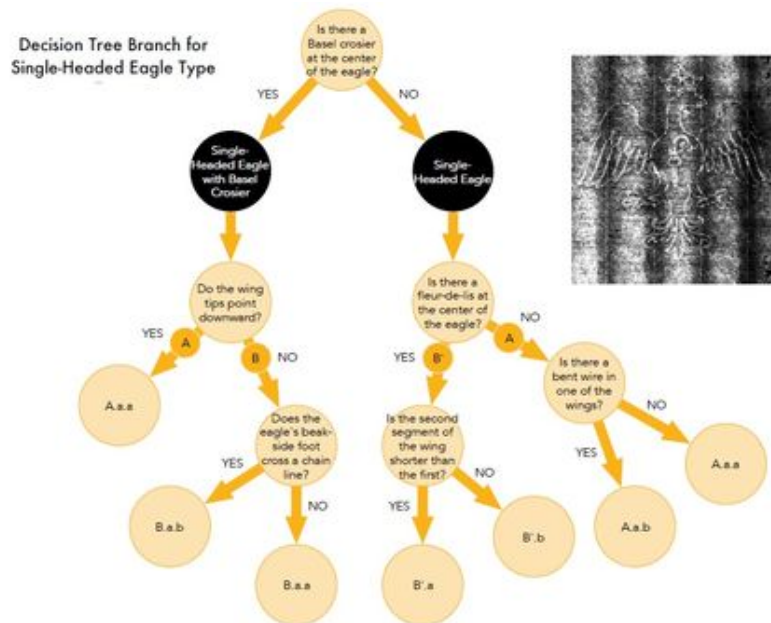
Decision Tree Branch for Single-Headed Eagle Type

Is there a Basel crosier at the center of the eagle?

YES

NO

Single-Headed Eagle with Basel Crosier

Single-Headed Eagle

Do the wing tips point downward?

YES

A

B

NO

A.a.a

Does the eagle's beak-side foot cross a chain line?

YES

NO

B.a.b

B.a.a

Is there a fleur-de-lis at the center of the eagle?

YES

B'

A

NO

Is the second segment of the wing shorter than the first?

YES

NO

B'.a

B'.b

Is there a bent wire in one of the wings?

YES

NO

A.a.b

A.a.a